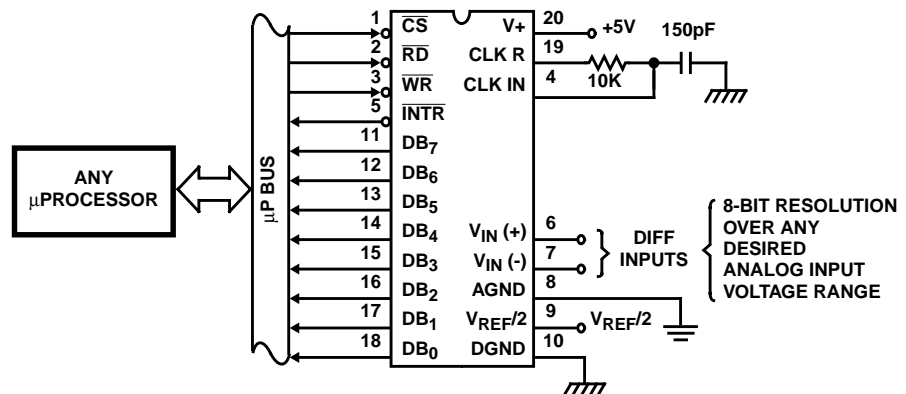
ANY
µPROCESSOR

µP BUS

1 $\overline{CS}$
2 $\overline{RD}$
3 $\overline{WR}$
5 $\overline{INTR}$
11 $DB_7$
12 $DB_6$
13 $DB_5$
14 $DB_4$
15 $DB_3$
16 $DB_2$
17 $DB_1$
18 $DB_0$

V+ 20 +5V
CLK R 19
CLK IN 4
10K
150pF

$V_{IN}$ (+) 6
$V_{IN}$ (-) 7
AGND 8
$V_{REF}/2$ 9 $V_{REF}/2$
DGND 10

DIFF
INPUTS

8-BIT RESOLUTION
OVER ANY
DESIRED
ANALOG INPUT
VOLTAGE RANGE